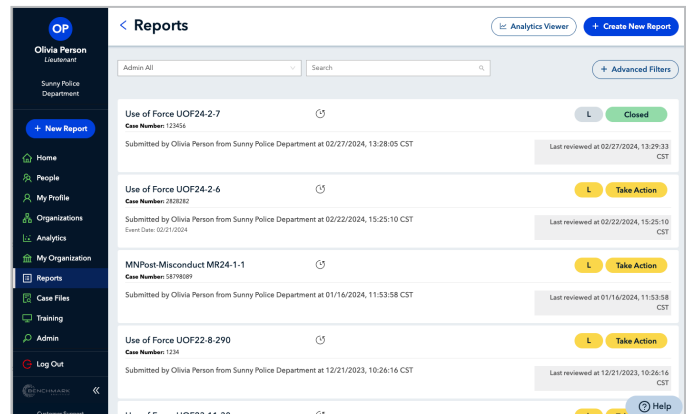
OP
Olivia Person
Lieutenant

Sunny Police Department

+ New Report

Home
People
My Profile
Organizations
Analytics
My Organization
Reports
Case Files
Training
Admin
Log Out

BENCHMARK
«
Customer Support

< Reports

Analytics Viewer
+ Create New Report

Admin All
Search
+ Advanced Filters

Use of Force UOF24-2-7
Case Number: 123456
L
Closed
Submitted by Olivia Person from Sunny Police Department at 02/27/2024, 13:28:05 CST
Last reviewed at 02/27/2024, 13:29:33 CST

Use of Force UOF24-2-6
Case Number: 2828282
L
Take Action
Submitted by Olivia Person from Sunny Police Department at 02/22/2024, 15:25:10 CST
Event Date: 02/21/2024
Last reviewed at 02/22/2024, 15:25:10 CST

MNPost-Misconduct MR24-1-1
Case Number: 58798089
L
Take Action
Submitted by Olivia Person from Sunny Police Department at 01/16/2024, 11:53:58 CST
Last reviewed at 01/16/2024, 11:53:58 CST

Use of Force UOF22-8-290
Case Number: 1234
L
Take Action
Submitted by Olivia Person from Sunny Police Department at 12/21/2023, 10:26:16 CST
Last reviewed at 12/21/2023, 10:26:16 CST

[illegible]

Help